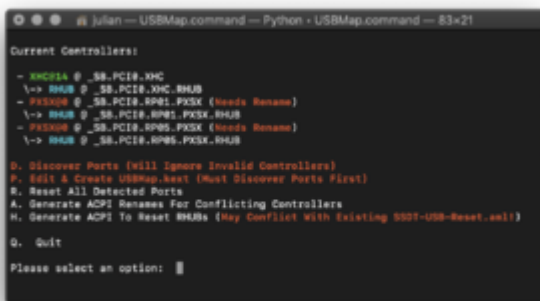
julian — USBMap.command — Python • USBMap.command — 83×21

Current Controllers:

 - XHC@14 @ _SB.PCI0.XHC
   \-> RHUB @ _SB.PCI0.XHC.RHUB
 - PXSX@0 @ _SB.PCI0.RP01.PXSX (Needs Rename)
   \-> RHUB @ _SB.PCI0.RP01.PXSX.RHUB
 - PXSX@0 @ _SB.PCI0.RP05.PXSX (Needs Rename)
   \-> RHUB @ _SB.PCI0.RP05.PXSX.RHUB

D. Discover Ports (Will Ignore Invalid Controllers)
P. Edit & Create USBMap.kext (Must Discover Ports First)
R. Reset All Detected Ports
A. Generate ACPI Renames For Conflicting Controllers
H. Generate ACPI To Reset RHUBs (May Conflict With Existing SSDT-USB-Reset.aml!)

Q. Quit

Please select an option: